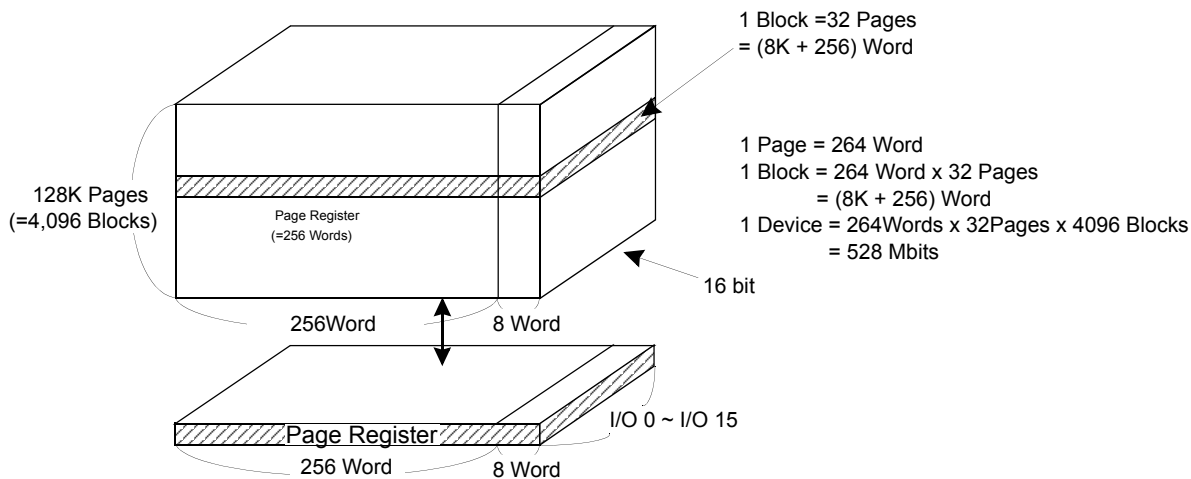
1 Block =32 Pages
= (8K + 256) Word

1 Page = 264 Word
1 Block = 264 Word x 32 Pages
= (8K + 256) Word
1 Device = 264Words x 32Pages x 4096 Blocks
= 528 Mbits

128K Pages
(=4,096 Blocks)

Page Register
(=256 Words)

16 bit

256Word

8 Word

Page Register

I/O 0 ~ I/O 15

256 Word

8 Word